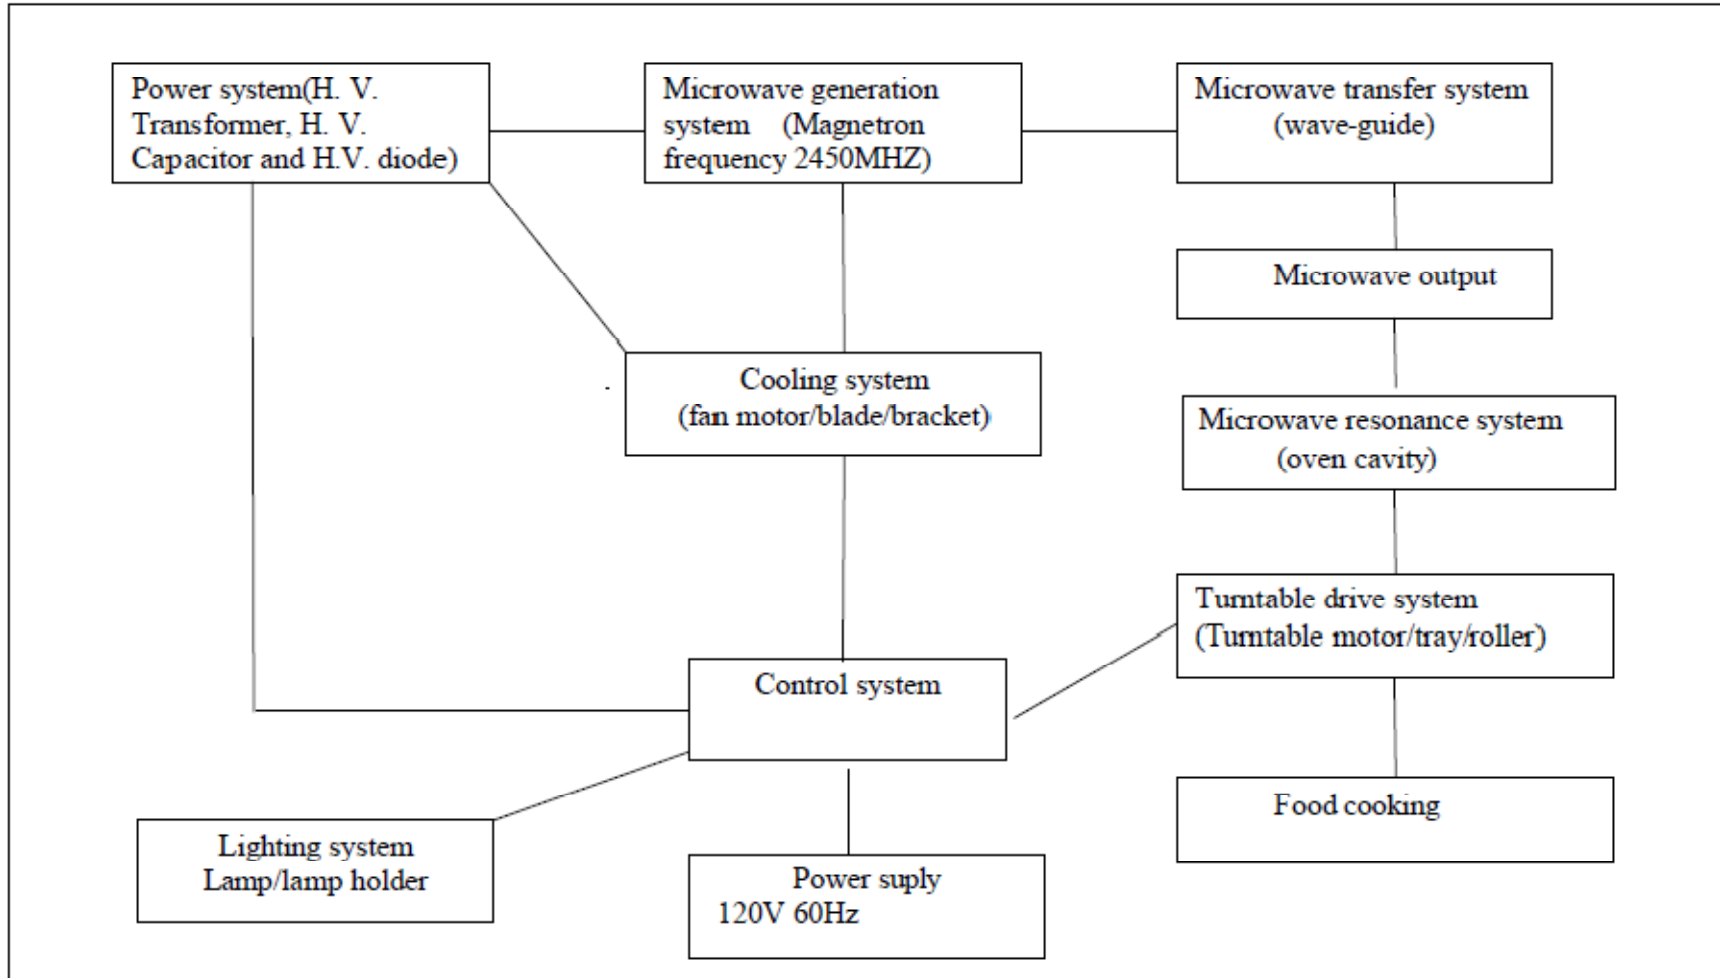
Power system(H. V. Transformer, H. V. Capacitor and H.V. diode)

Microwave generation system (Magnetron frequency 2450MHZ)

Microwave transfer system (wave-guide)

Microwave output

Cooling system (fan motor/blade/bracket)

Microwave resonance system (oven cavity)

Turntable drive system (Turntable motor/tray/roller)

Control system

Food cooking

Lighting system Lamp/lamp holder

Power suply 120V 60Hz